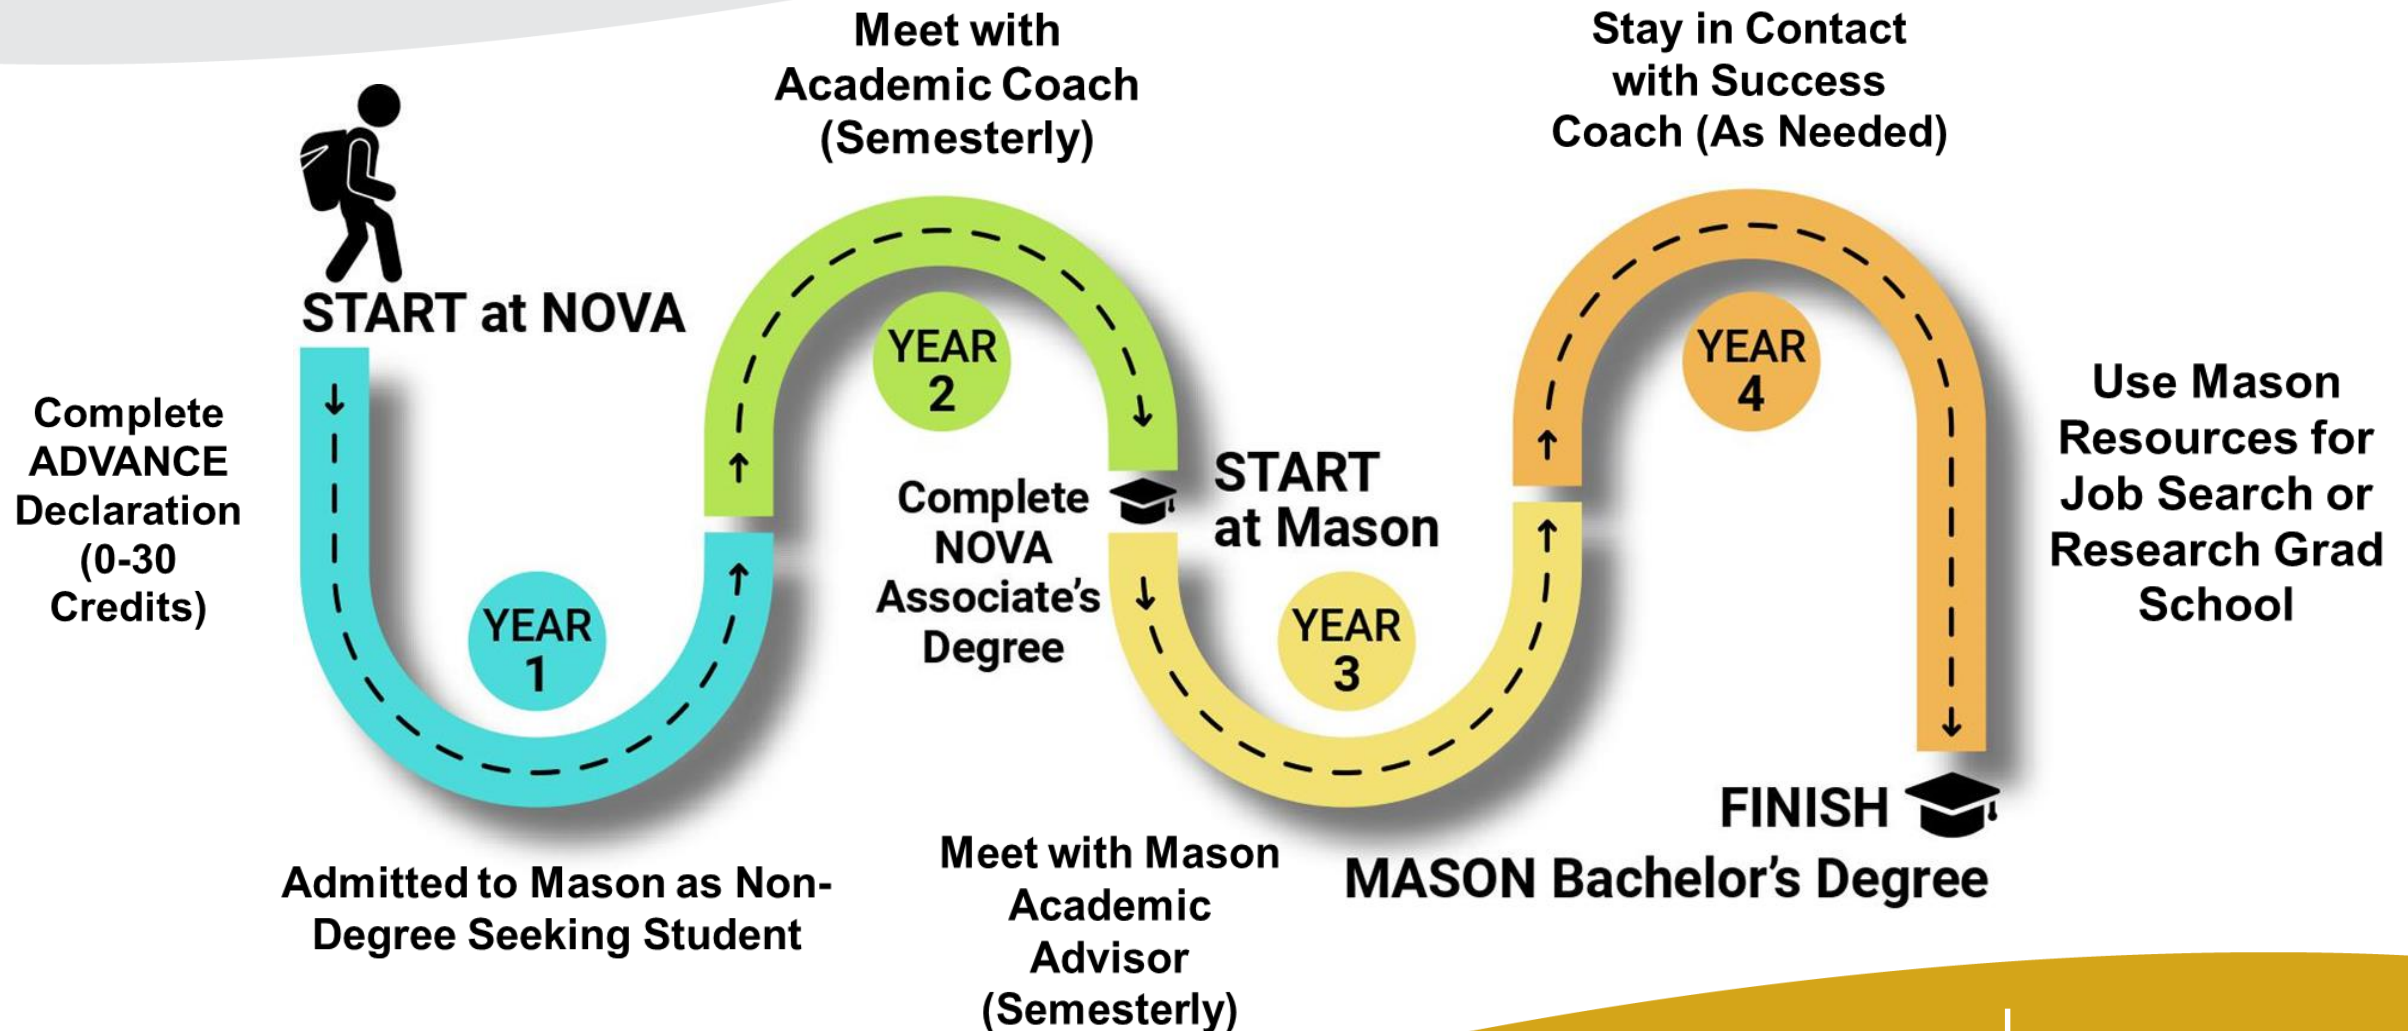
START at NOVA

Complete ADVANCE Declaration (0-30 Credits)

YEAR 1

Admitted to Mason as Non-Degree Seeking Student

Meet with Academic Coach (Semesterly)

YEAR 2

Complete NOVA Associate's Degree

START at Mason

YEAR 3

Meet with Mason Academic Advisor (Semesterly)

Stay in Contact with Success Coach (As Needed)

YEAR 4

Use Mason Resources for Job Search or Research Grad School

FINISH

MASON Bachelor's Degree